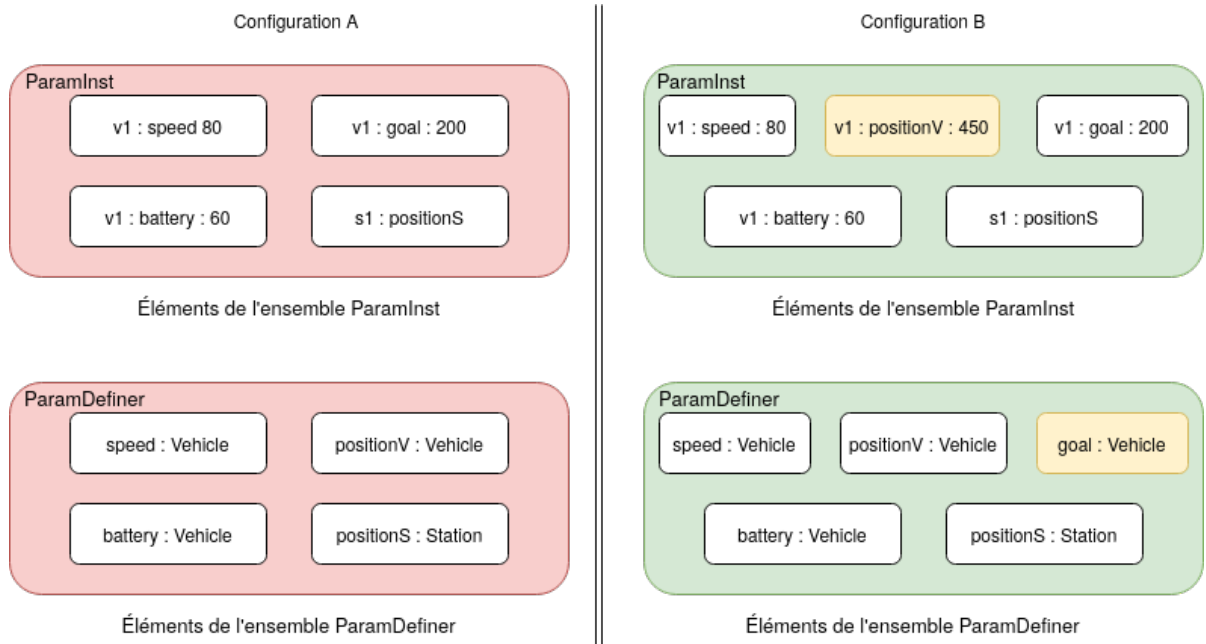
Configuration A

ParamInst

v1 : speed 80

v1 : goal : 200

v1 : battery : 60

s1 : positionS

Éléments de l'ensemble ParamInst

ParamDefiner

speed : Vehicle

positionV : Vehicle

battery : Vehicle

positionS : Station

Éléments de l'ensemble ParamDefiner

Configuration B

ParamInst

v1 : speed : 80

v1 : positionV : 450

v1 : goal : 200

v1 : battery : 60

s1 : positionS

Éléments de l'ensemble ParamInst

ParamDefiner

speed : Vehicle

positionV : Vehicle

goal : Vehicle

battery : Vehicle

positionS : Station

Éléments de l'ensemble ParamDefiner